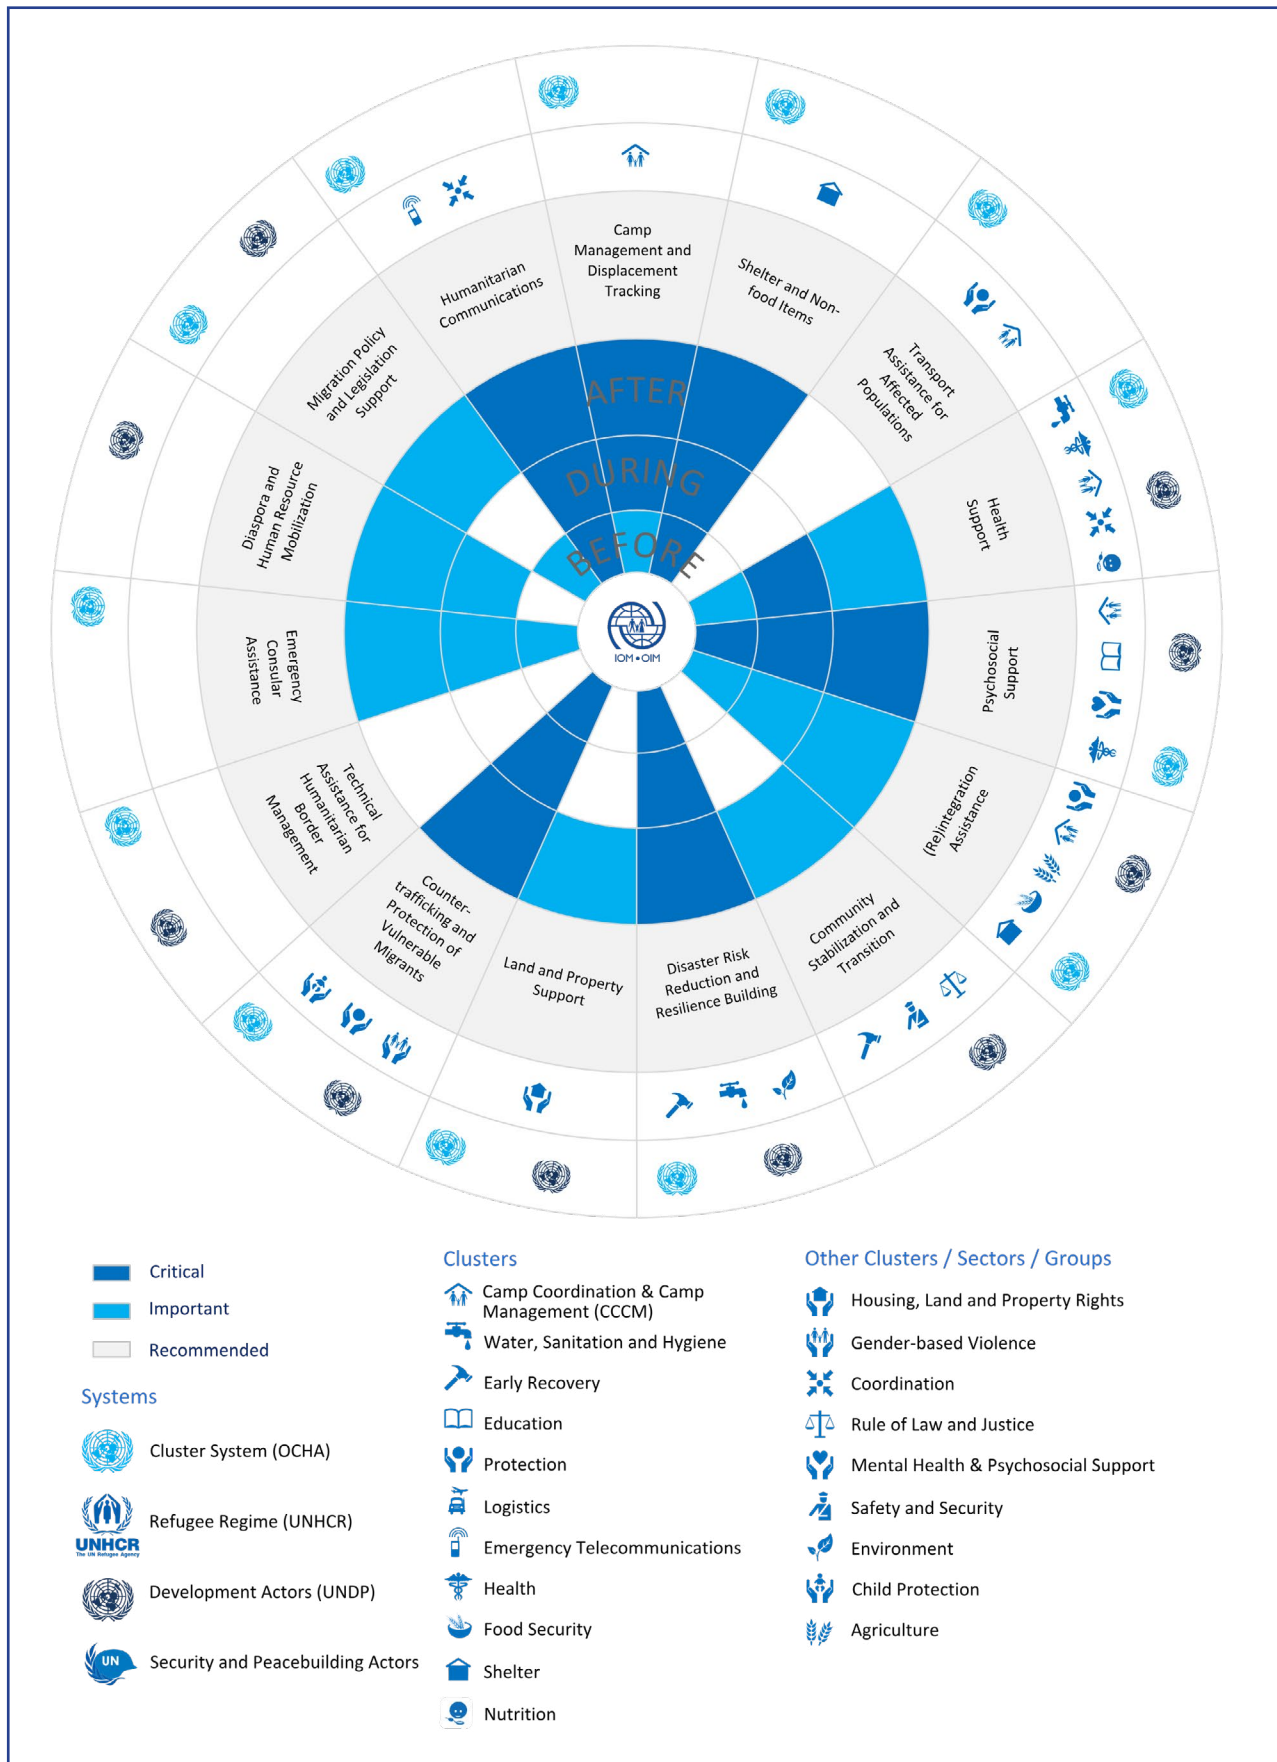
Camp Management and Displacement Tracking

Shelter and Non-food Items

Transport Assistance for Affected Populations

Health Support

Psychosocial Support

(Re)integration Assistance

Community Stabilization and Transition

Disaster Risk Reduction and Resilience Building

Land and Property Support

Counter-trafficking and Protection of Vulnerable Migrants

Technical Assistance for Humanitarian Border Management

Emergency Consular Assistance

Diaspora and Human Resource Mobilization

Migration Policy and Legislation Support

Humanitarian Communications

AFTER
DURING
BEFORE

IOM • OIM

Critical
Important
Recommended

Systems
Cluster System (OCHA)
UNHCR The UN Refugee Agency
Refugee Regime (UNHCR)
Development Actors (UNDP)
UN
Security and Peacebuilding Actors

Clusters
Camp Coordination & Camp Management (CCCM)
Water, Sanitation and Hygiene
Early Recovery
Education
Protection
Logistics
Emergency Telecommunications
Health
Food Security
Shelter
Nutrition

Other Clusters / Sectors / Groups
Housing, Land and Property Rights
Gender-based Violence
Coordination
Rule of Law and Justice
Mental Health & Psychosocial Support
Safety and Security
Environment
Child Protection
Agriculture